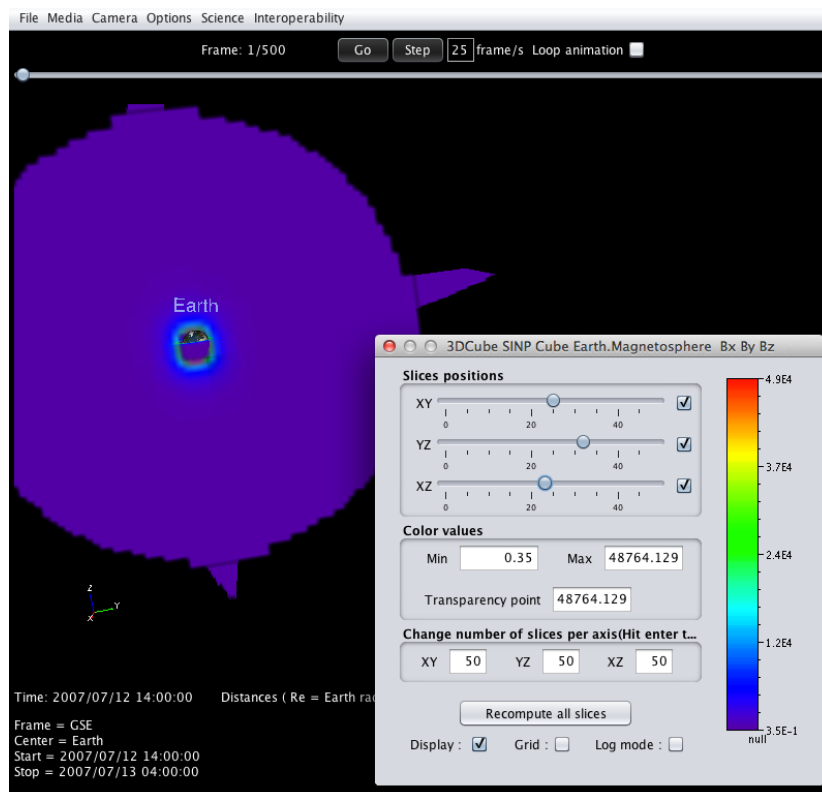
File Media Camera Options Science Interoperability

Frame: 1/500 Go Step 25 frame/s Loop animation

Earth

3DCube SINP Cube Earth.Magnetosphere Bx By Bz

Slices positions

XY 0 20 40

YZ 0 20 40

XZ 0 20 40

Color values

Min 0.35 Max 48764.129

Transparency point 48764.129

Change number of slices per axis(Hit enter t...

XY 50 YZ 50 XZ 50

Recompute all slices

Display : Grid : Log mode :

4.9E4

3.7E4

2.4E4

1.2E4

3.5E-1

null

Z

Y

X

Time: 2007/07/12 14:00:00 Distances ( Re = Earth ra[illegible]

Frame = GSE
Center = Earth
Start = 2007/07/12 14:00:00
Stop = 2007/07/13 04:00:00